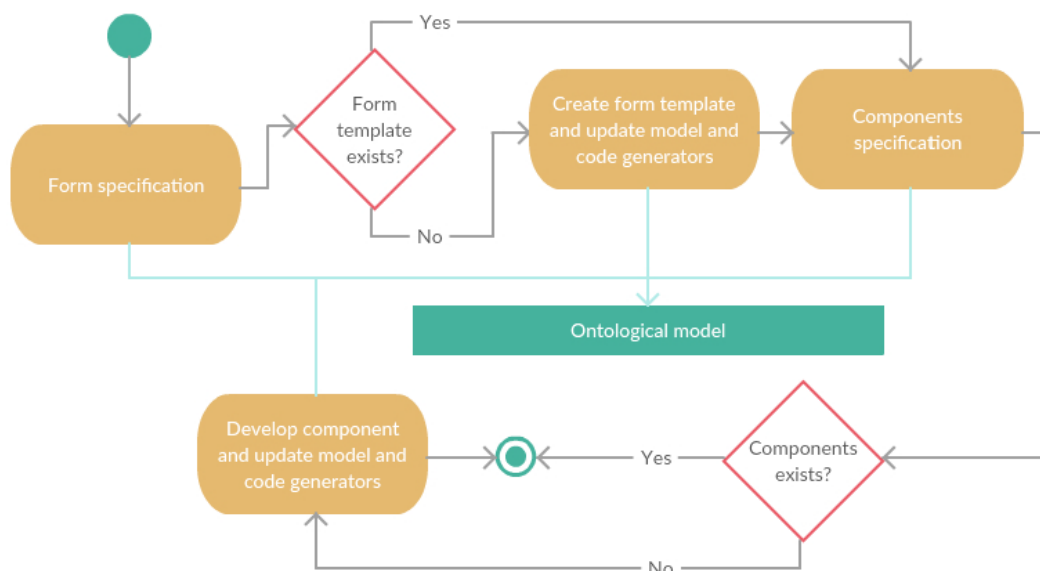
Yes

Form specification

Form template exists?

No

Create form template and update model and code generators

Components specification

Ontological model

Develop component and update model and code generators

Yes

Components exists?

No